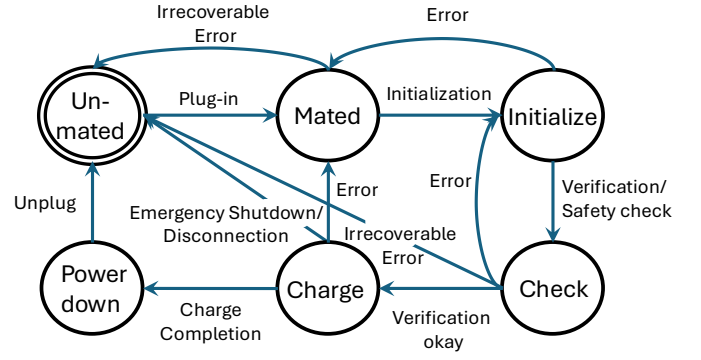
Irrecoverable Error

Error

Un-mated

Plug-in

Mated

Initialization

Initialize

Error

Verification/ Safety check

Unplug

Error

Emergency Shutdown/ Disconnection

Irrecoverable Error

Power down

Charge

Check

Charge Completion

Verification okay